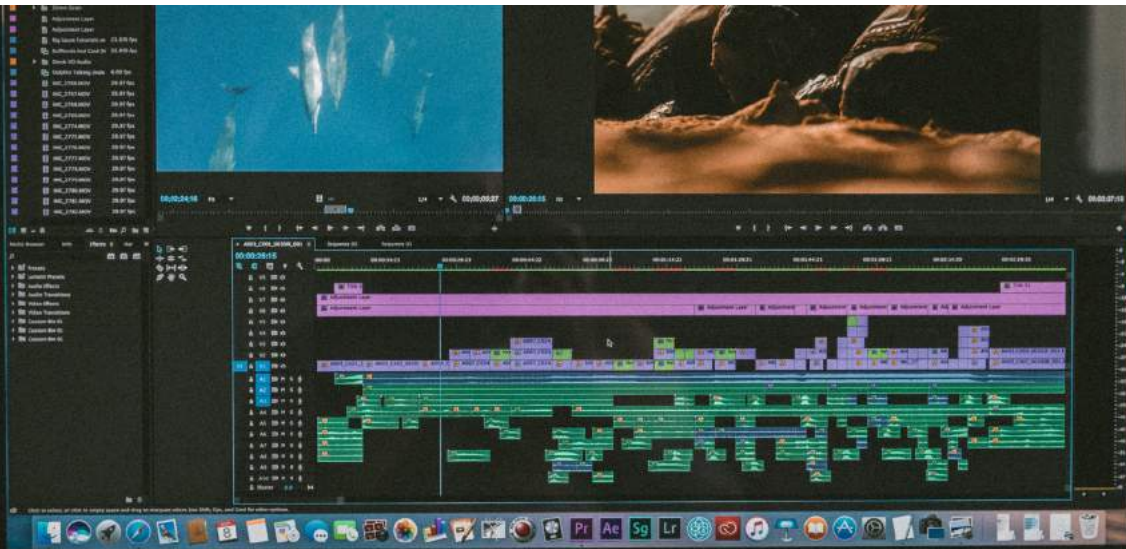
Adjustment Layer
Adjustment Layer
Dolphins Talking
IMG_2768.MOV 29.97 fps
IMG_2769.MOV 29.97 fps
IMG_2770.MOV 29.97 fps
IMG_2771.MOV 29.97 fps
IMG_2772.MOV 29.97 fps
IMG_2773.MOV 29.97 fps
IMG_2774.MOV 29.97 fps
IMG_2775.MOV 29.97 fps
IMG_2776.MOV 29.97 fps
IMG_2777.MOV 29.97 fps
IMG_2778.MOV 29.97 fps
IMG_2779.MOV 29.97 fps
IMG_2780.MOV 29.97 fps
IMG_2781.MOV 29.97 fps
IMG_2782.MOV 29.97 fps
00;02;24;16
1/4
00;00;09;27
00;00;28;15
1/4
00;00;07;15
Media Browser
Effects
Presets
Lumetri Presets
Audio Effects
Audio Transitions
Video Effects
Video Transitions
00;00;28;15
Sequence 01
Sequence 02
Adjustment Layer
Adjustment Layer
Master
Pr
Ae
Sg
Lr